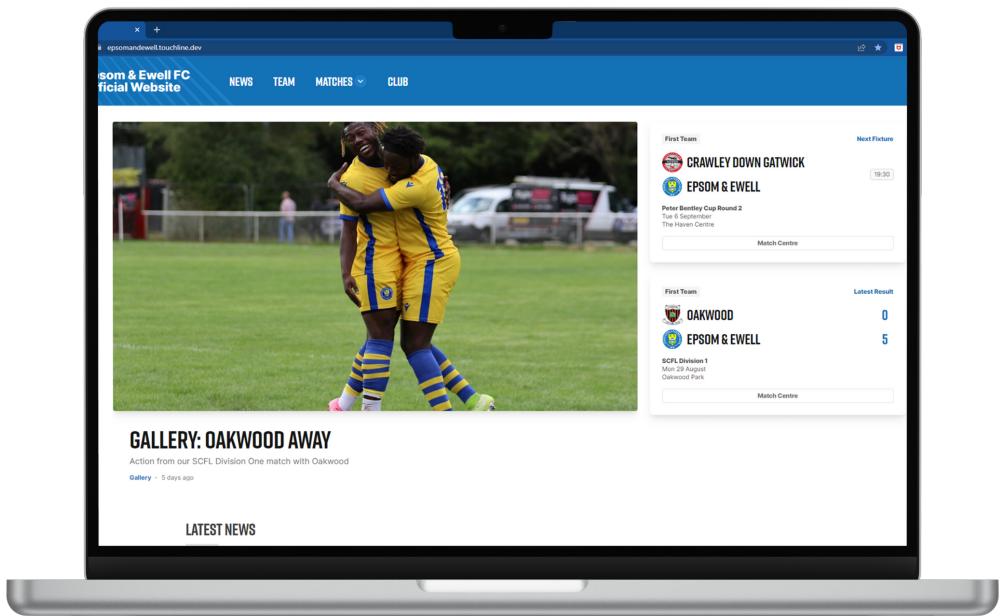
epsomandewell.touchline.dev

psom & Ewell FC
fficial Website

NEWS TEAM MATCHES CLUB

First Team
Next Fixture
CRAWLEY DOWN GATWICK
EPSOM & EWELL
19:30
Peter Bentley Cup Round 2
Tue 6 September
The Haven Centre
Match Centre

First Team
Latest Result
OAKWOOD 0
EPSOM & EWELL 5
SCFL Division 1
Mon 29 August
Oakwood Park
Match Centre

GALLERY: OAKWOOD AWAY
Action from our SCFL Division One match with Oakwood
Gallery • 5 days ago

LATEST NEWS